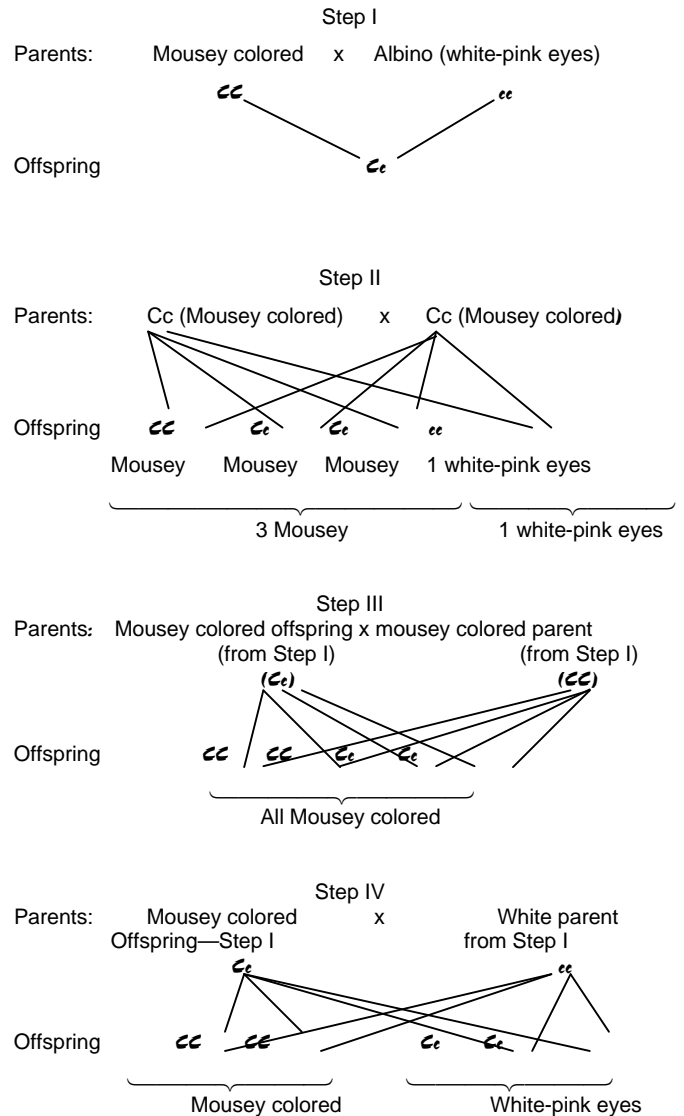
Step I

Parents: Mousey colored x Albino (white-pink eyes)

CC cc

Offspring Cc

Step II

Parents: Cc (Mousey colored) x Cc (Mousey colored)

Offspring CC Cc Cc cc

Mousey Mousey Mousey 1 white-pink eyes

3 Mousey 1 white-pink eyes

Step III

Parents: Mousey colored offspring x mousey colored parent
(from Step I) (from Step I)
(Cc) (CC)

Offspring CC CC Cc Cc

All Mousey colored

Step IV

Parents: Mousey colored x White parent
Offspring—Step I from Step I
Cc cc

Offspring Cc Cc cc cc

Mousey colored White-pink eyes